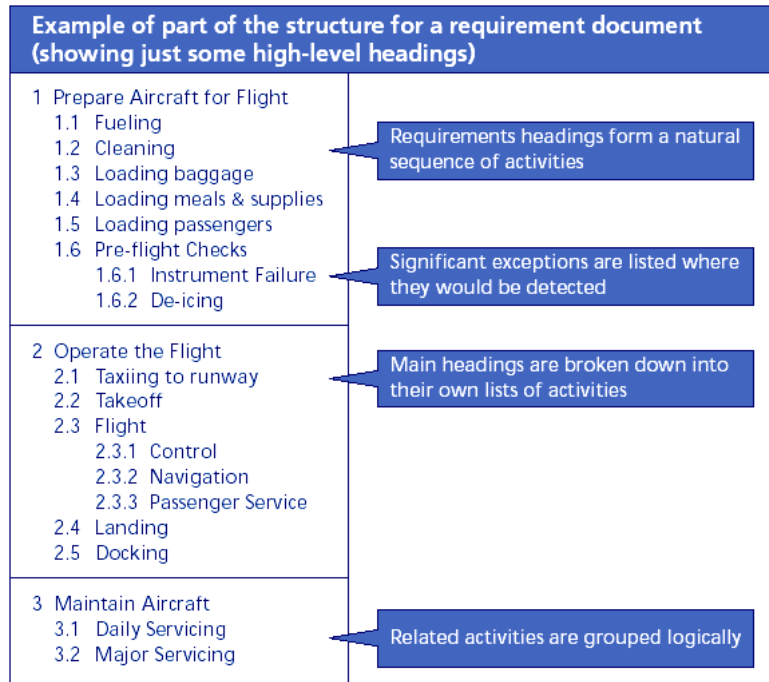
Example of part of the structure for a requirement document (showing just some high-level headings)

1 Prepare Aircraft for Flight
1.1 Fueling
1.2 Cleaning
1.3 Loading baggage
1.4 Loading meals & supplies
1.5 Loading passengers
1.6 Pre-flight Checks
1.6.1 Instrument Failure
1.6.2 De-icing

Requirements headings form a natural sequence of activities

Significant exceptions are listed where they would be detected

2 Operate the Flight
2.1 Taxiing to runway
2.2 Takeoff
2.3 Flight
2.3.1 Control
2.3.2 Navigation
2.3.3 Passenger Service
2.4 Landing
2.5 Docking

Main headings are broken down into their own lists of activities

3 Maintain Aircraft
3.1 Daily Servicing
3.2 Major Servicing

Related activities are grouped logically